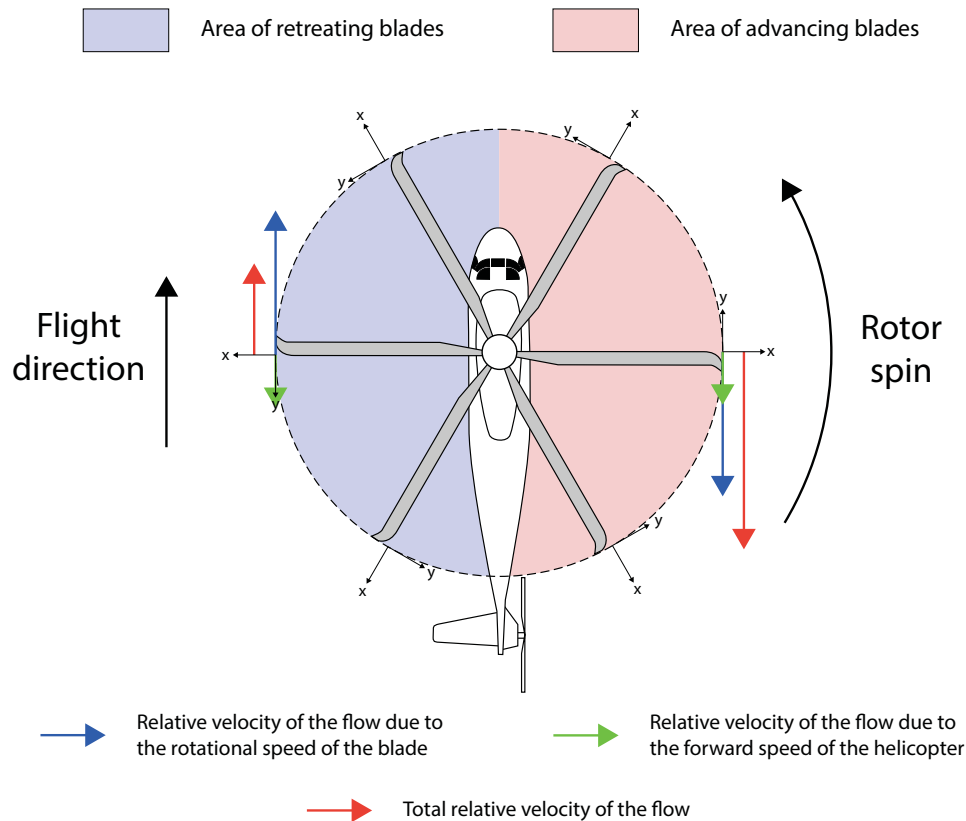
Area of retreating blades

Area of advancing blades

Flight direction

Rotor spin

x
y
x
y
x
y
x
y
x
y
x
y

Relative velocity of the flow due to the rotational speed of the blade

Relative velocity of the flow due to the forward speed of the helicopter

Total relative velocity of the flow